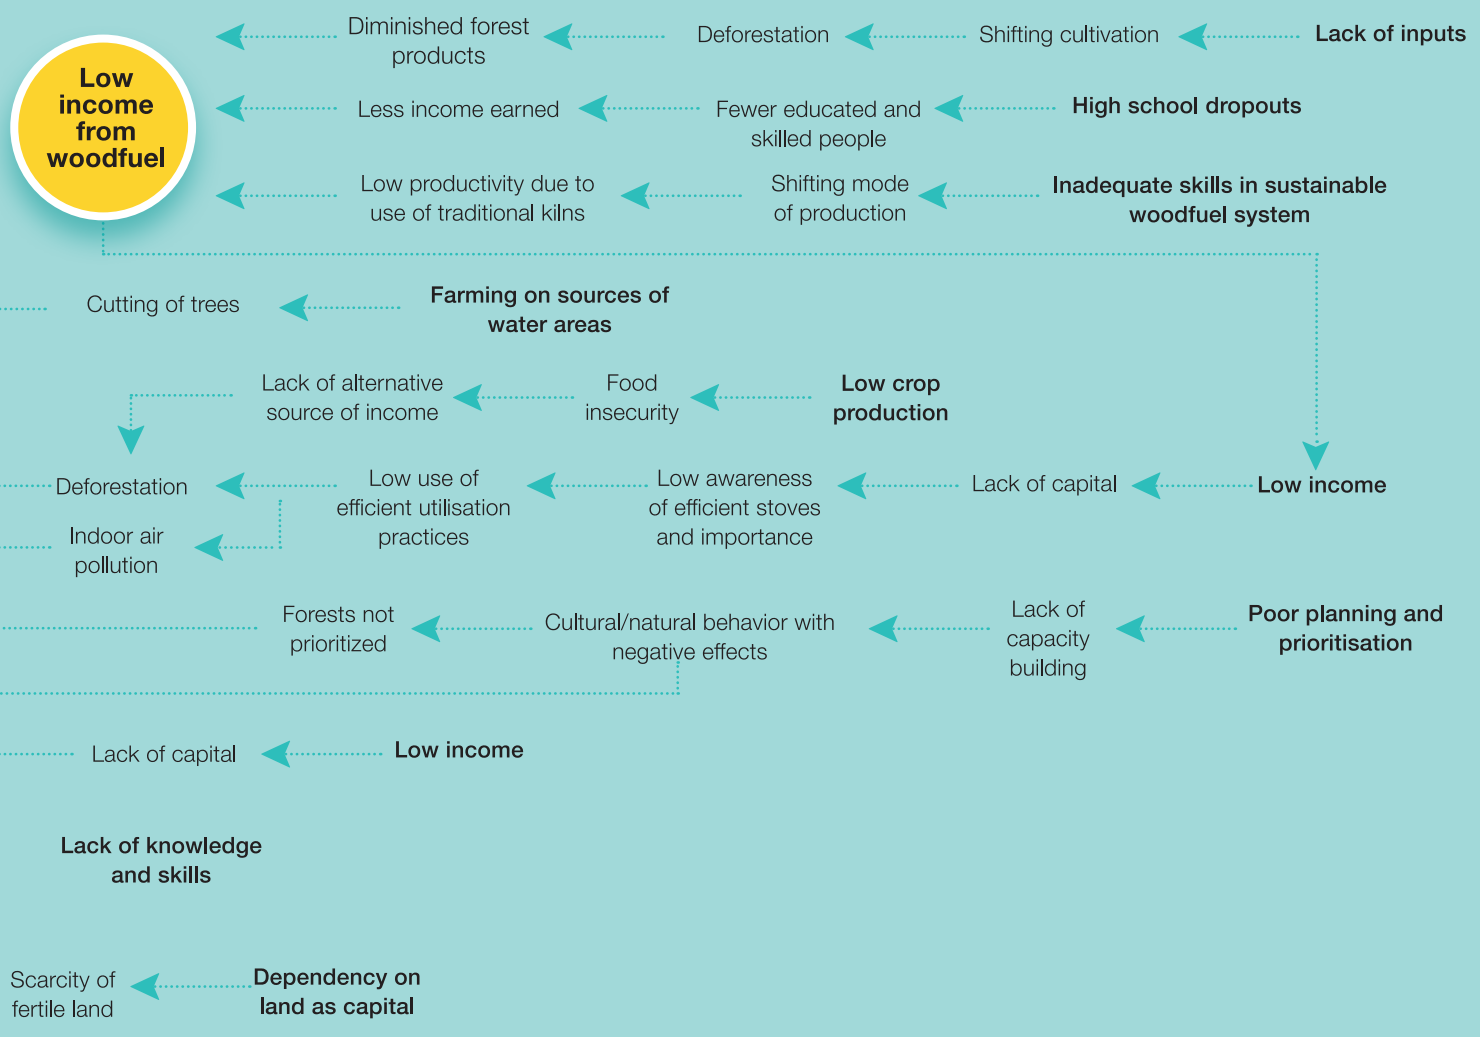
Low income from woodfuel

Diminished forest products

Deforestation

Shifting cultivation

Lack of inputs

Less income earned

Fewer educated and skilled people

High school dropouts

Low productivity due to use of traditional kilns

Shifting mode of production

Inadequate skills in sustainable woodfuel system

Cutting of trees

Farming on sources of water areas

Lack of alternative source of income

Food insecurity

Low crop production

Deforestation

Low use of efficient utilisation practices

Low awareness of efficient stoves and importance

Lack of capital

Low income

Indoor air pollution

Forests not prioritized

Cultural/natural behavior with negative effects

Lack of capacity building

Poor planning and prioritisation

Lack of capital

Low income

Lack of knowledge and skills

Scarcity of fertile land

Dependency on land as capital